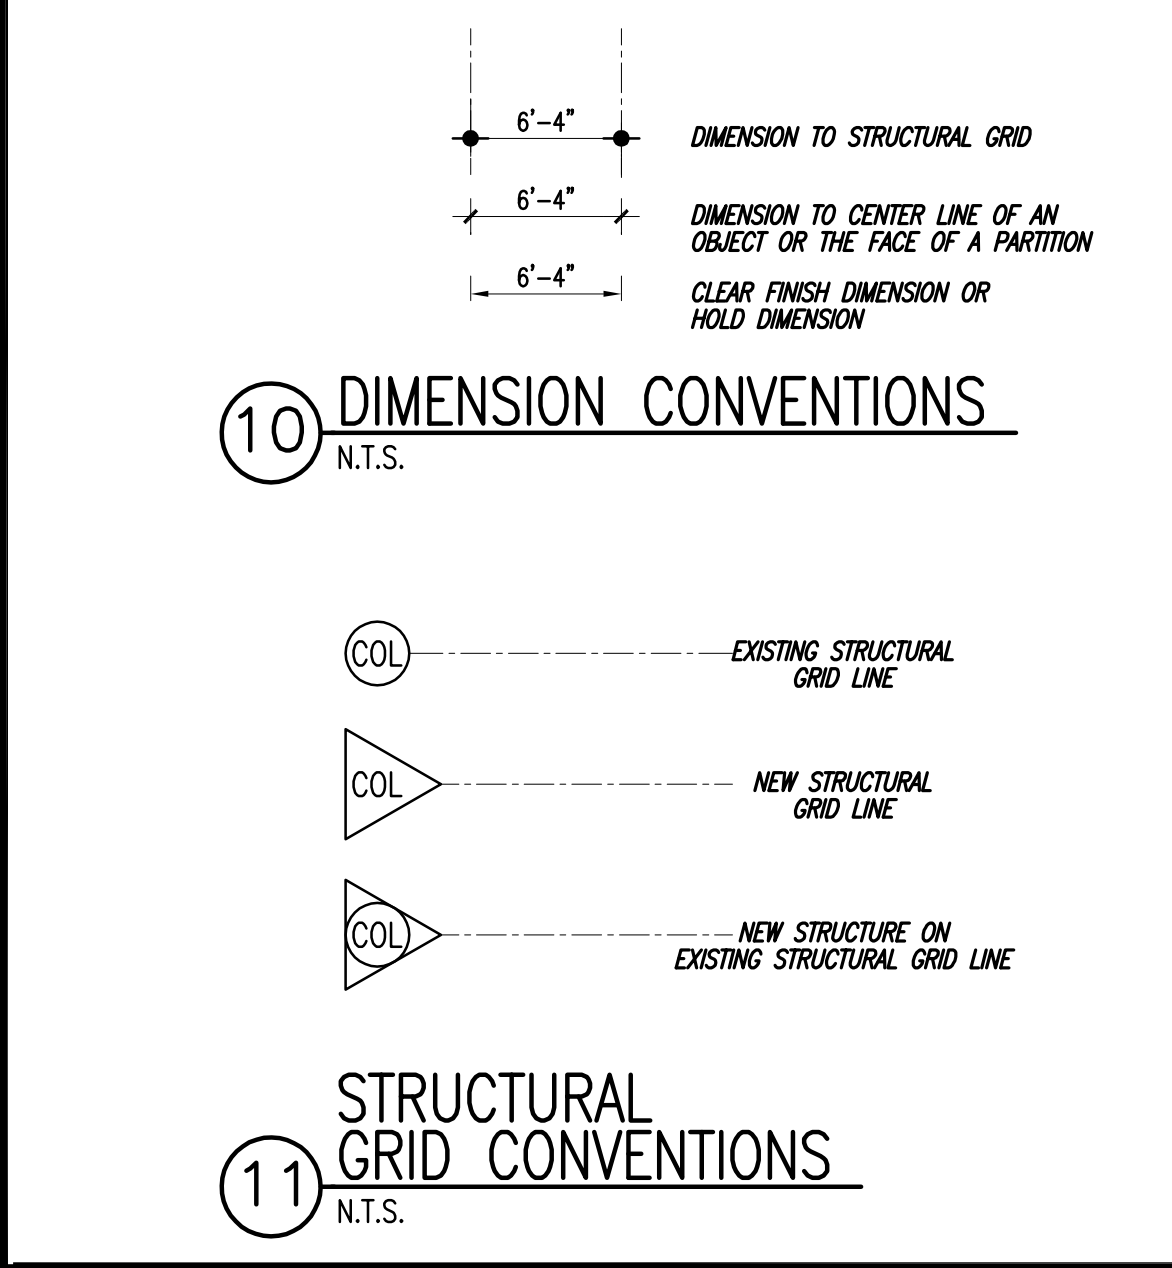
6'–4"

DIMENSION TO STRUCTURAL GRID

6'–4"

DIMENSION TO CENTER LINE OF AN OBJECT OR THE FACE OF A PARTITION

6'–4"

CLEAR FINISH DIMENSION OR HOLD DIMENSION

10

DIMENSION CONVENTIONS

N.T.S.

COL

EXISTING STRUCTURAL GRID LINE

COL

NEW STRUCTURAL GRID LINE

COL

NEW STRUCTURE ON EXISTING STRUCTURAL GRID LINE

11

STRUCTURAL GRID CONVENTIONS

N.T.S.